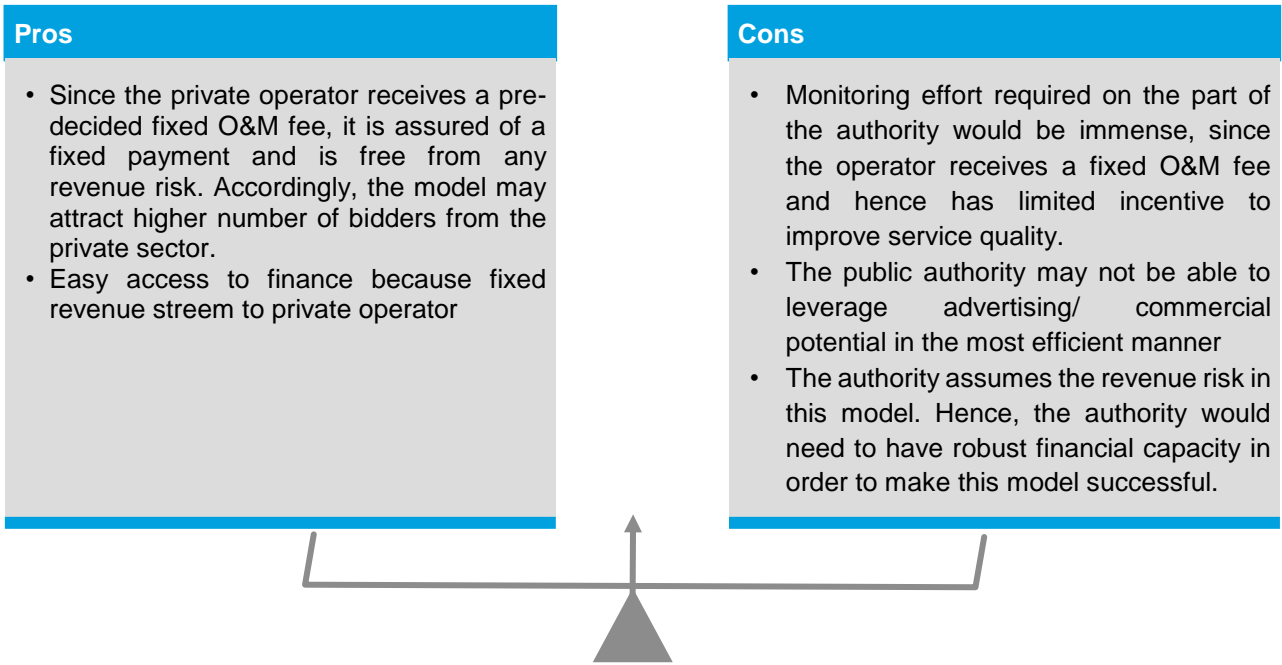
Pros

• Since the private operator receives a predecided fixed O&M fee, it is assured of a fixed payment and is free from any revenue risk. Accordingly, the model may attract higher number of bidders from the private sector.
• Easy access to finance because fixed revenue streem to private operator

Cons

• Monitoring effort required on the part of the authority would be immense, since the operator receives a fixed O&M fee and hence has limited incentive to improve service quality.
• The public authority may not be able to leverage advertising/ commercial potential in the most efficient manner
• The authority assumes the revenue risk in this model. Hence, the authority would need to have robust financial capacity in order to make this model successful.